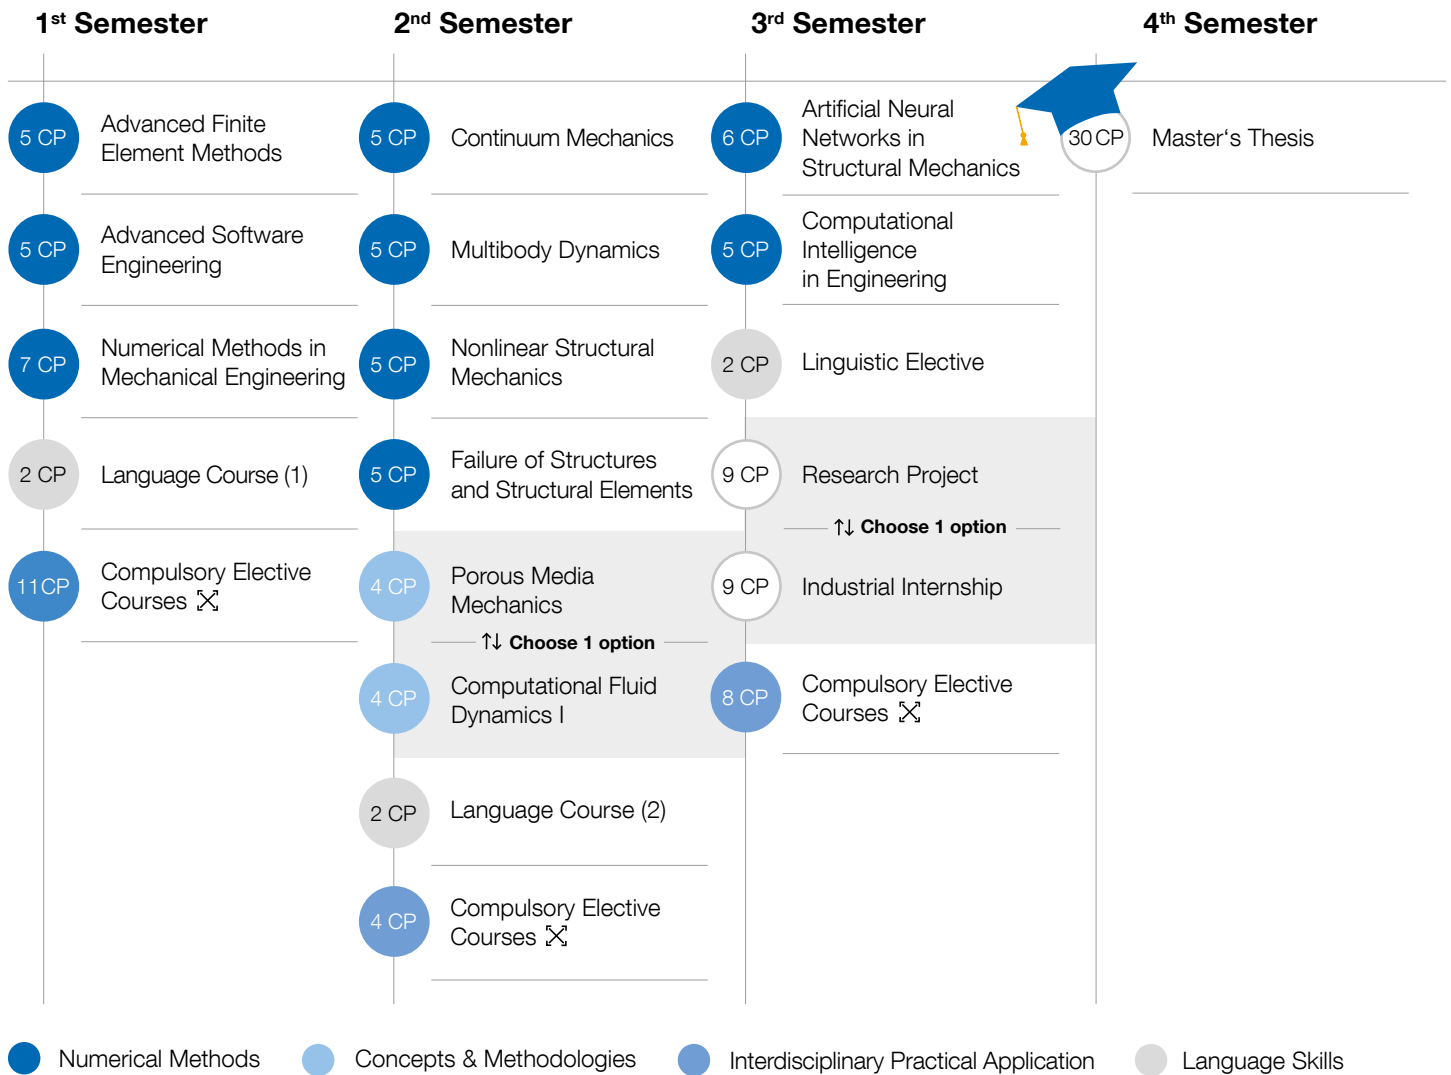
1st Semester

5 CP Advanced Finite Element Methods

5 CP Advanced Software Engineering

7 CP Numerical Methods in Mechanical Engineering

2 CP Language Course (1)

11 CP Compulsory Elective Courses

2nd Semester

5 CP Continuum Mechanics

5 CP Multibody Dynamics

5 CP Nonlinear Structural Mechanics

5 CP Failure of Structures and Structural Elements

4 CP Porous Media Mechanics

↑↓ Choose 1 option

4 CP Computational Fluid Dynamics I

2 CP Language Course (2)

4 CP Compulsory Elective Courses

3rd Semester

6 CP Artificial Neural Networks in Structural Mechanics

5 CP Computational Intelligence in Engineering

2 CP Linguistic Elective

9 CP Research Project

↑↓ Choose 1 option

9 CP Industrial Internship

8 CP Compulsory Elective Courses

4th Semester

30 CP Master‘s Thesis

Numerical Methods Concepts & Methodologies Interdisciplinary Practical Application Language Skills